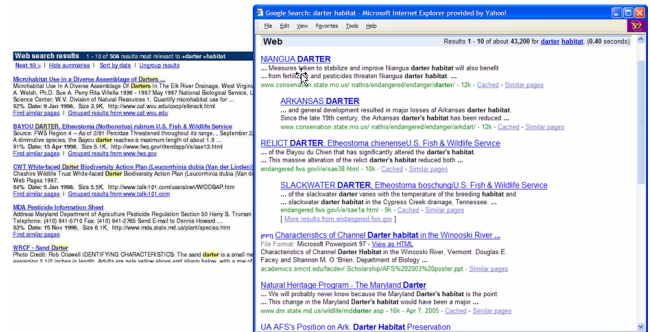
Web search results - 1 - 10 of 508 results most relevant to +darter +habitat

Next 50 » | Hide summaries | Sort by date | Ungroup results

Microhabitat Use in a Diverse Assemblage of Darters ...
Microhabitat Use In A Diverse Assemblage Of Darters In The Elk River Drainage, West Virginia ... A. Welsh, Ph.D. Sue A. Perry Rita Villella 1996 - 1997 May 1997 National Biological Service, Leetown Science Center; W.V. Division of Natural Resources 1. Quantify microhabitat use for ...
92% Date: 9 Jan 1998, Size 3.9K, http://www.caf.wvu.edu/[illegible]
Find similar pages | Grouped results from www.caf.wvu.edu

BAYOU DARTER, Etheostoma (Nothonotus) rubrum U.S. Fish & Wildlife Service
Source: FWS Region 4 -- As of 2/91: Periodate Threatened throughout its range ... September 2, A diminutive species, the Bayou darter reaches a maximum length of about 1 ...
90% Date: 15 Apr 1996, Size 5.5K, http://www.fws.gov/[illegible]
Find similar pages | Grouped results from www.fws.gov

CWT White-faced Darter Biodiversity Action Plan (Leucorrhinia dubia (Van der Linden))
Cheshire Wildlife Trust White-faced Darter Biodiversity Action Plan (Leucorrhinia dubia (Van der Web Pages 1997.
84% Date: 9 Jan 1998, Size 5.5K, http://www.talk-101.com/users/cwt/WDDBAP.htm
Find similar pages | Grouped results from www.talk101.com

MDA Pesticide Information Sheet
Address Maryland Department of Agriculture Pesticide Regulation Section 50 Harry S. Truman ... Telephone: (410) 841-5710 Fax: (410) 841-2765 Send E-mail to Dennis Howard ...
83% Date: 15 Nov 1996, Size 6.1K, http://www.mda.state.md.us/plant/species.htm
Find similar pages | Grouped results from www.mda.state.md.us

WRCF - Sand Darter
Photo Credit: Rob Criswell IDENTIFYING CHARACTERISTICS. The sand darter is a small me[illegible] averaging 2 1/2 inches in length. Adults are pale yellow above and silvery below, with a row of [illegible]

Google Search: darter habitat - Microsoft Internet Explorer provided by Yahoo!
File Edit View Favorites Tools Help
Web
Results 1 - 10 of about 43,200 for darter habitat. (0.40 seconds)

NIANGUA DARTER
... Measures taken to stabilize and improve Niangua darter habitat will also benefit ... from fertilizers and pesticides threaten Niangua darter habitat. ...
www.conservation.state.mo.us/ nathis/endangered/endanger/darter/ - 12k - Cached - Similar pages

ARKANSAS DARTER
... and general development resulted in major losses of Arkansas darter habitat. Since the late 15th century, the Arkansas darter's habitat has been reduced ...
www.conservation.state.mo.us/ nathis/endangered/endanger/arkdart/ - 12k - Cached - Similar pages

RELICT DARTER, Etheostoma chienense U.S. Fish & Wildlife Service
... of the Bayou du Chien that has significantly altered the darter's habitat. ... This massive alteration of the relict darter's habitat reduced both ...
endangered.fws.gov/i/e/sae38.html - 10k - Cached - Similar pages

SLACKWATER DARTER, Etheostoma boschungi U.S. Fish & Wildlife Service
... of the slackwater darter varies with the temperature of the breeding habitat and ... and slackwater darter habitat in the Cypress Creek drainage, Tennessee. ...
endangered.fws.gov/i/e/sae1a.html - 9k - Cached - Similar pages
[ More results from endangered.fws.gov ]

[PPT] Characteristics of Channel Darter habitat in the Winooski River ...
File Format: Microsoft Powerpoint 97 - View as HTML
Characteristics of Channel Darter habitat in the Winooski River, Vermont. Douglas E. Facey and Shannon M. O'Brien. Department of Biology. ...
academics.smcvt.edu/facdev/ Scholarship/AFS%202003%20poster.ppt - Similar pages

Natural Heritage Program - The Maryland Darter
... We will probably never know because the Maryland Darter's habitat is the point ... This change in the Maryland Darter's habitat would mean a loss of ...
www.dnr.state.md.us/wildlife/mddarter.asp - 16k - Apr 7, 2005 - Cached - Similar pages

UA AFS's Position on Ark. Darter Habitat Preservation